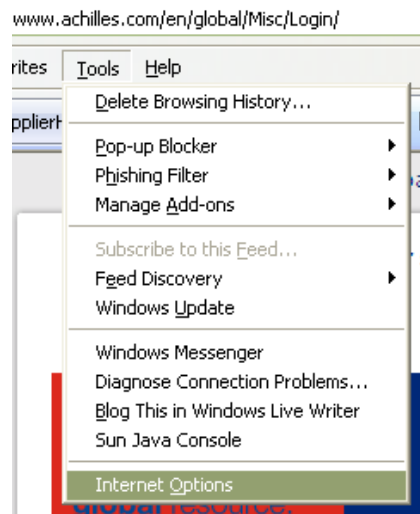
www.achilles.com/en/global/Misc/Login/

rites Tools Help

pplierH

Delete Browsing History...

Pop-up Blocker
Phishing Filter
Manage Add-ons

Subscribe to this Feed...
Feed Discovery
Windows Update

Windows Messenger
Diagnose Connection Problems...
Blog This in Windows Live Writer
Sun Java Console

Internet Options

global resource.